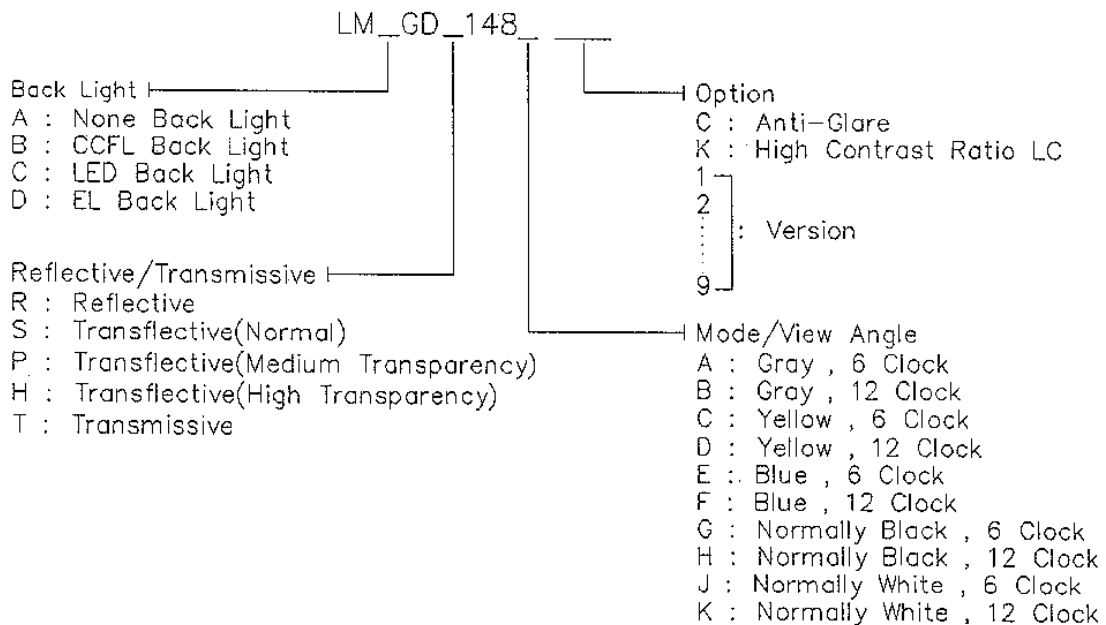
LM_GD_148_ __

Back Light
A : None Back Light
B : CCFL Back Light
C : LED Back Light
D : EL Back Light

Reflective/Transmissive
R : Reflective
S : Transflective(Normal)
P : Transflective(Medium Transparency)
H : Transflective(High Transparency)
T : Transmissive

Option
C : Anti-Glare
K : High Contrast Ratio LC
1
2
⋮ : Version
9

Mode/View Angle
A : Gray , 6 Clock
B : Gray , 12 Clock
C : Yellow , 6 Clock
D : Yellow , 12 Clock
E : Blue , 6 Clock
F : Blue , 12 Clock
G : Normally Black , 6 Clock
H : Normally Black , 12 Clock
J : Normally White , 6 Clock
K : Normally White , 12 Clock